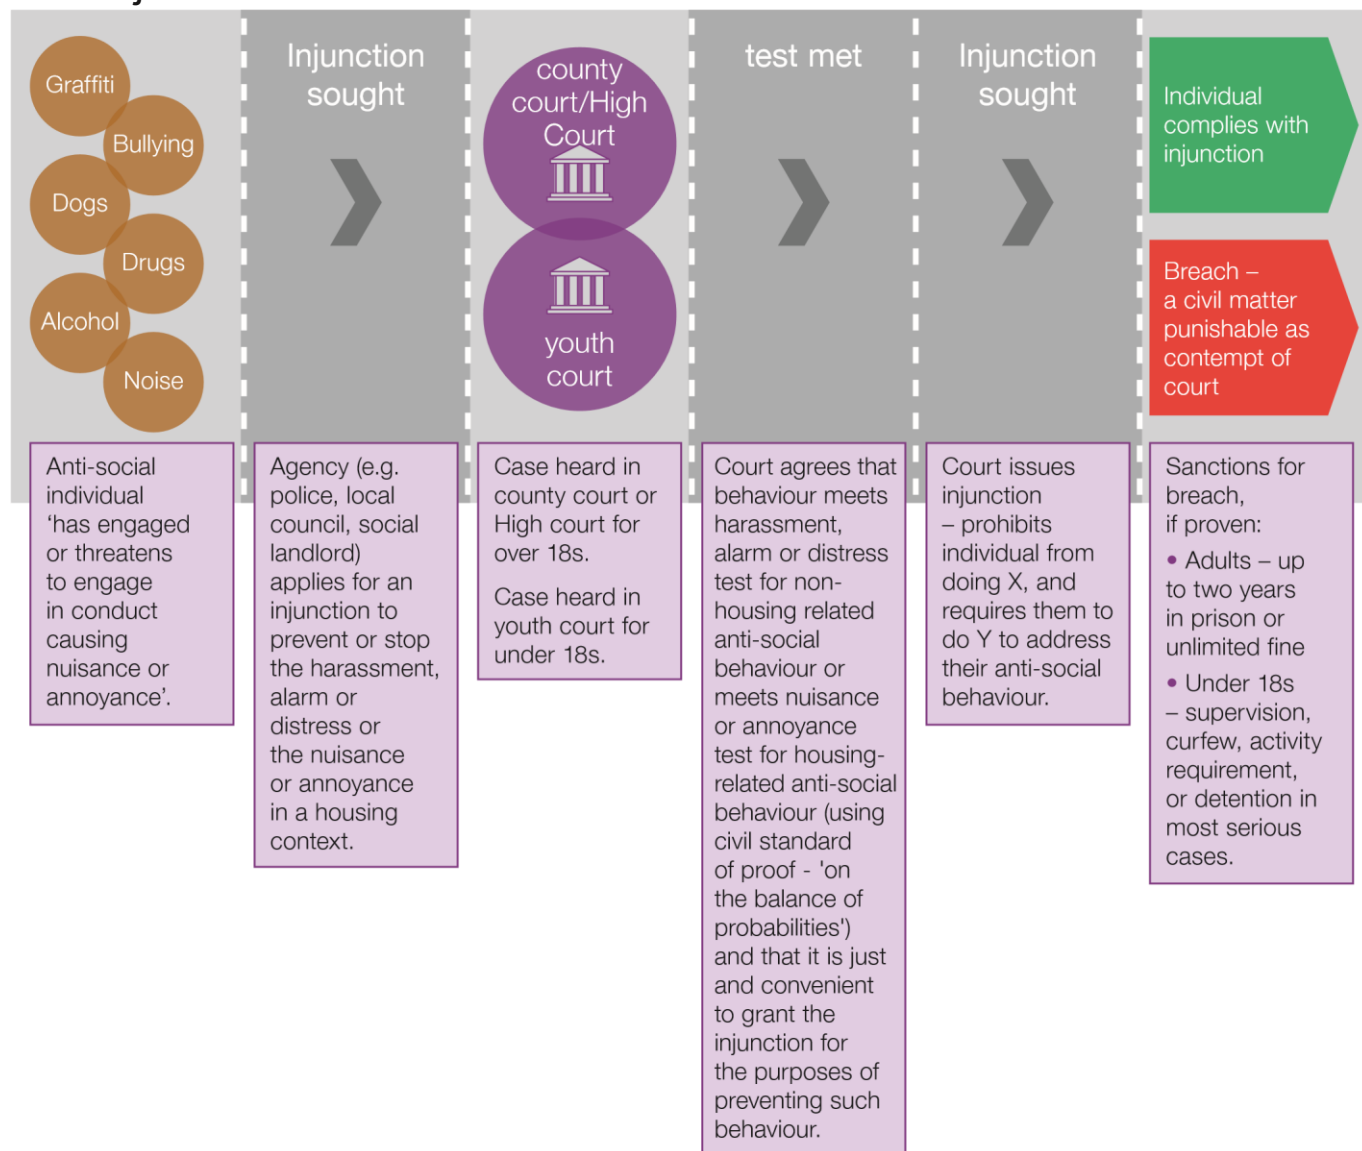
Graffiti

Bullying

Dogs

Drugs

Alcohol

Noise

Injunction sought

county court/High Court

youth court

test met

Injunction sought

Individual complies with injunction

Breach – a civil matter punishable as contempt of court

Anti-social individual ‘has engaged or threatens to engage in conduct causing nuisance or annoyance’.

Agency (e.g. police, local council, social landlord) applies for an injunction to prevent or stop the harassment, alarm or distress or the nuisance or annoyance in a housing context.

Case heard in county court or High Court for over 18s.

Case heard in youth court for under 18s.

Court agrees that behaviour meets harassment, alarm or distress test for non-housing related anti-social behaviour or meets nuisance or annoyance test for housing-related anti-social behaviour (using civil standard of proof - 'on the balance of probabilities') and that it is just and convenient to grant the injunction for the purposes of preventing such behaviour.

Court issues injunction – prohibits individual from doing X, and requires them to do Y to address their anti-social behaviour.

Sanctions for breach, if proven:
• Adults – up to two years in prison or unlimited fine
• Under 18s – supervision, curfew, activity requirement, or detention in most serious cases.